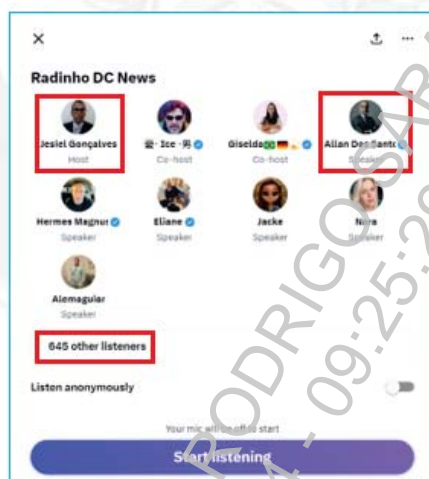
×

Radinho DC News

Jesiel Gonçalves
Host

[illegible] · Ice · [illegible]
Co-host

Giselda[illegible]
Co-host

Allan Dos Santo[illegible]
Speaker

Hermes Magnu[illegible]
Speaker

Eliane
Speaker

Jacke
Speaker

N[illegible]a
Speaker

Alemaguiar
Speaker

645 other listeners

Listen anonymously

Your mic will be off to start

Start listening

RODRIGO SAR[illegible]
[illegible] - 09:25:2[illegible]